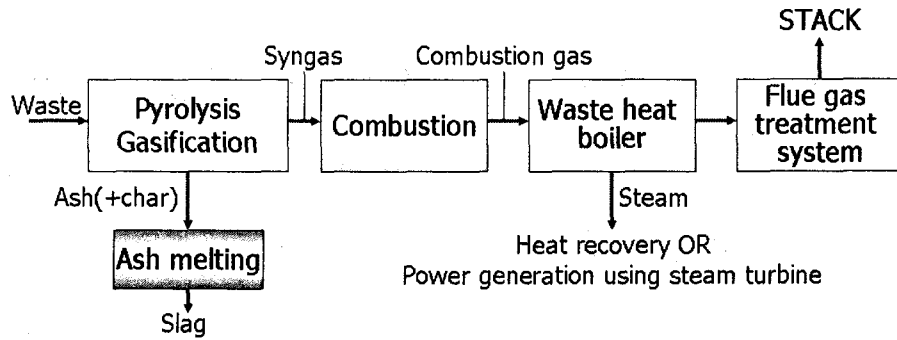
STACK

Syngas

Combustion gas

Waste

Pyrolysis Gasification

Combustion

Waste heat boiler

Flue gas treatment system

Ash(+char)

Steam

Ash melting

Heat recovery OR
Power generation using steam turbine

Slag